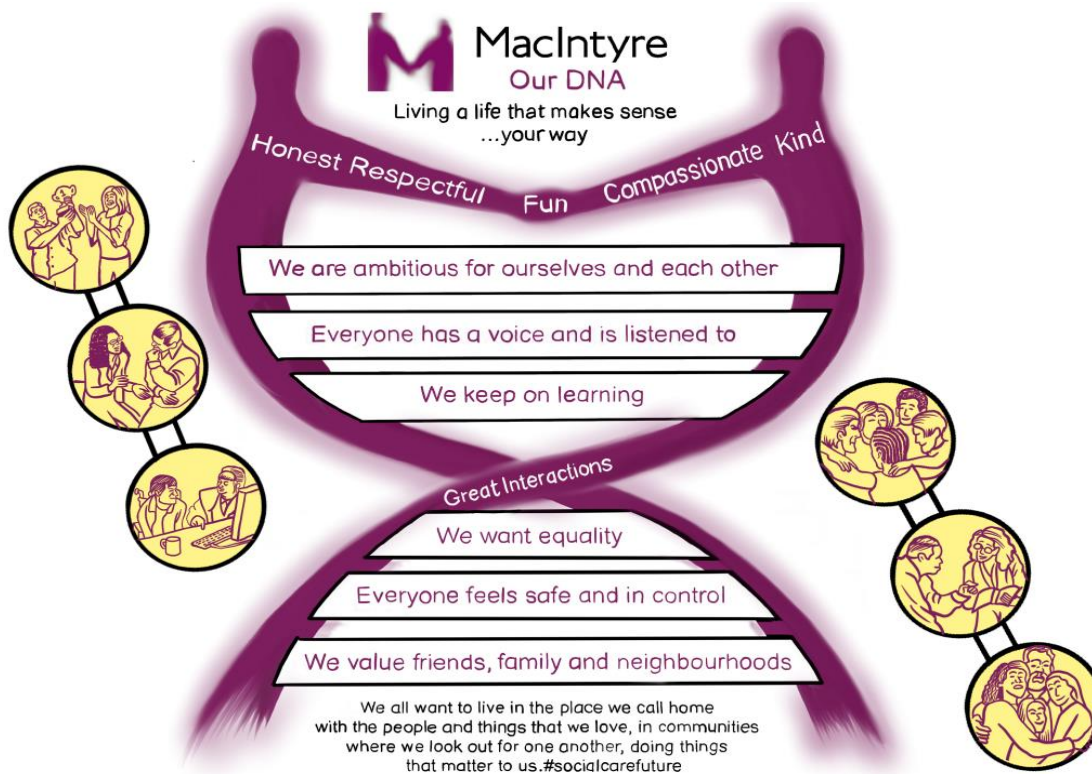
MacIntyre
Our DNA
Living a life that makes sense
...your way

Honest Respectful Fun Compassionate Kind

We are ambitious for ourselves and each other

Everyone has a voice and is listened to

We keep on learning

Great Interactions

We want equality

Everyone feels safe and in control

We value friends, family and neighbourhoods

We all want to live in the place we call home with the people and things that we love, in communities where we look out for one another, doing things that matter to us.#socialcarefuture